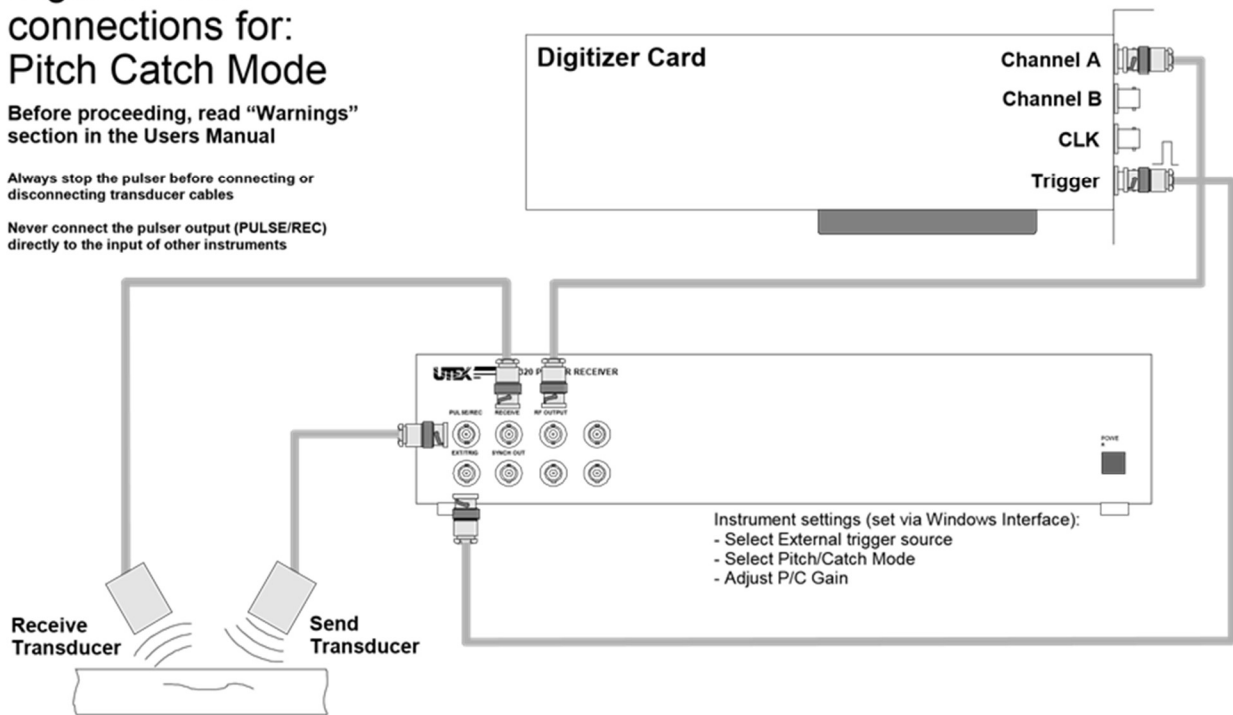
connections for:
Pitch Catch Mode

Before proceeding, read “Warnings” section in the Users Manual

Always stop the pulser before connecting or disconnecting transducer cables

Never connect the pulser output (PULSE/REC) directly to the input of other instruments

Digitizer Card

Channel A

Channel B

CLK

Trigger

UTEX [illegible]320 P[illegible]R RECEIVER

PULSE/REC

RECEIVE

RF OUTPUT

EXT/TRIG

SYNCH OUT

POWER

Instrument settings (set via Windows Interface):
- Select External trigger source
- Select Pitch/Catch Mode
- Adjust P/C Gain

Receive Transducer

Send Transducer